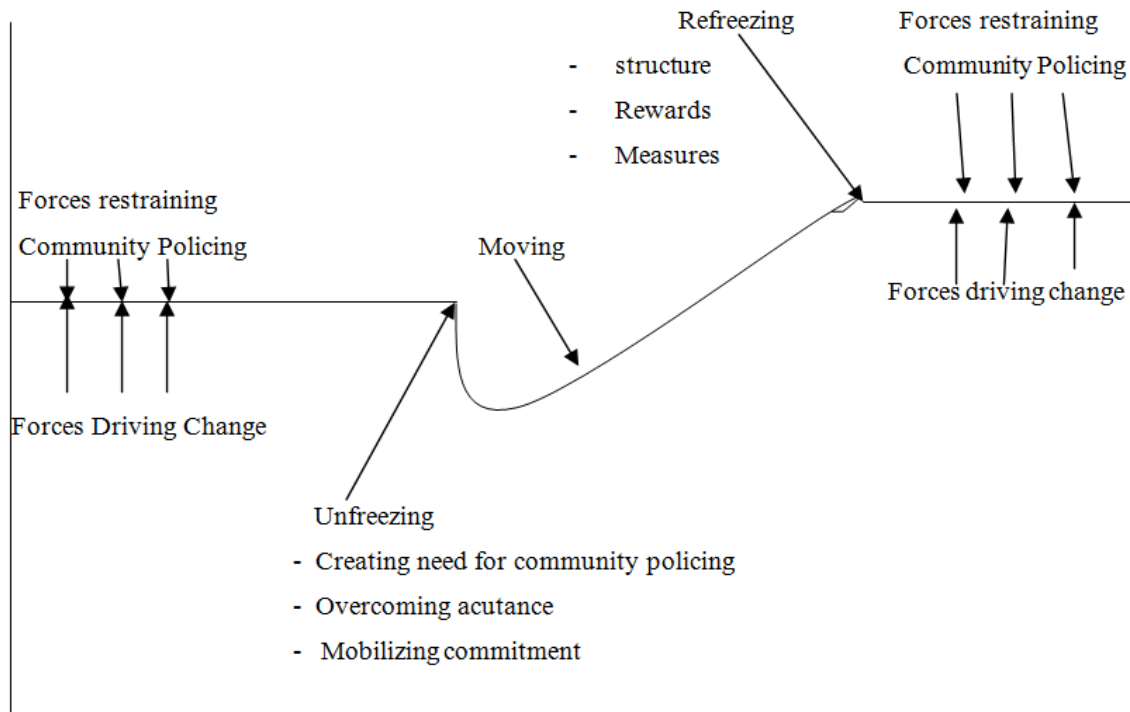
Refreezing

- structure
- Rewards
- Measures

Forces restraining Community Policing

Forces driving change

Forces restraining Community Policing

Forces Driving Change

Moving

Unfreezing
- Creating need for community policing
- Overcoming acutance
- Mobilizing commitment